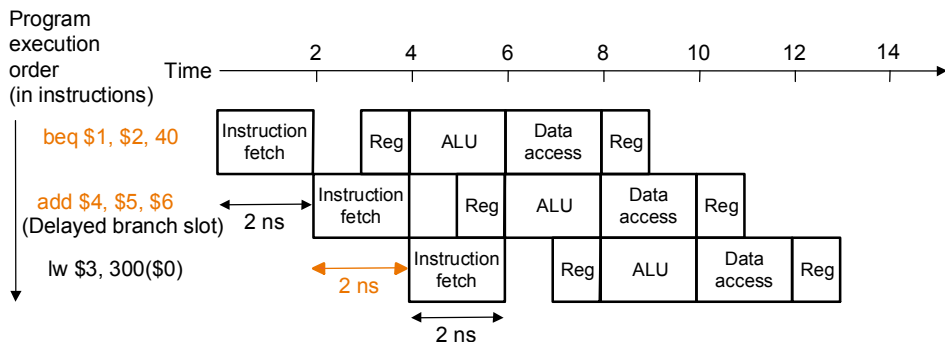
Program execution order (in instructions)

Time

2 4 6 8 10 12 14

beq \$1, \$2, 40

Instruction fetch | Reg | ALU | Data access | Reg

add \$4, \$5, \$6 (Delayed branch slot)

2 ns

Instruction fetch | Reg | ALU | Data access | Reg

lw \$3, 300(\$0)

2 ns

Instruction fetch | Reg | ALU | Data access | Reg

2 ns